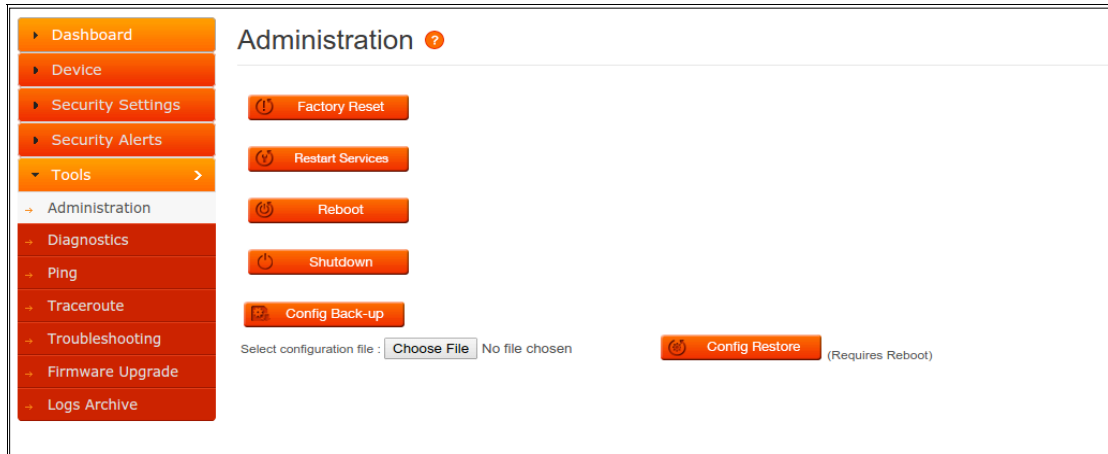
Dashboard
Device
Security Settings
Security Alerts
Tools
Administration
Diagnostics
Ping
Traceroute
Troubleshooting
Firmware Upgrade
Logs Archive

Administration ?

Factory Reset

Restart Services

Reboot

Shutdown

Config Back-up

Select configuration file : Choose File No file chosen

Config Restore (Requires Reboot)